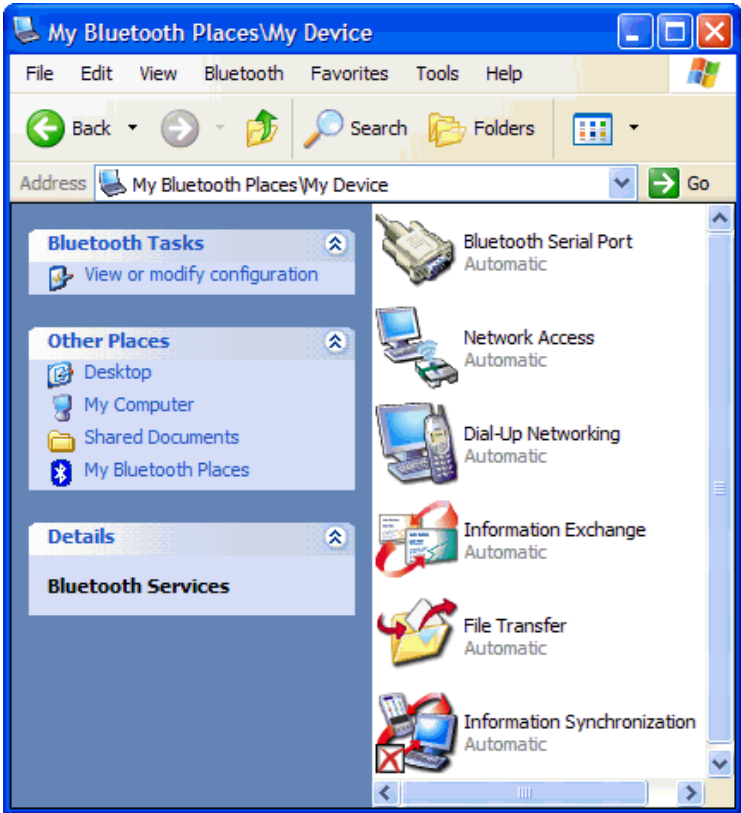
My Bluetooth Places\My Device

File Edit View Bluetooth Favorites Tools Help

Back Search Folders

Address My Bluetooth Places\My Device Go

Bluetooth Tasks
View or modify configuration

Other Places
Desktop
My Computer
Shared Documents
My Bluetooth Places

Details
Bluetooth Services

Bluetooth Serial Port
Automatic

Network Access
Automatic

Dial-Up Networking
Automatic

Information Exchange
Automatic

File Transfer
Automatic

Information Synchronization
Automatic